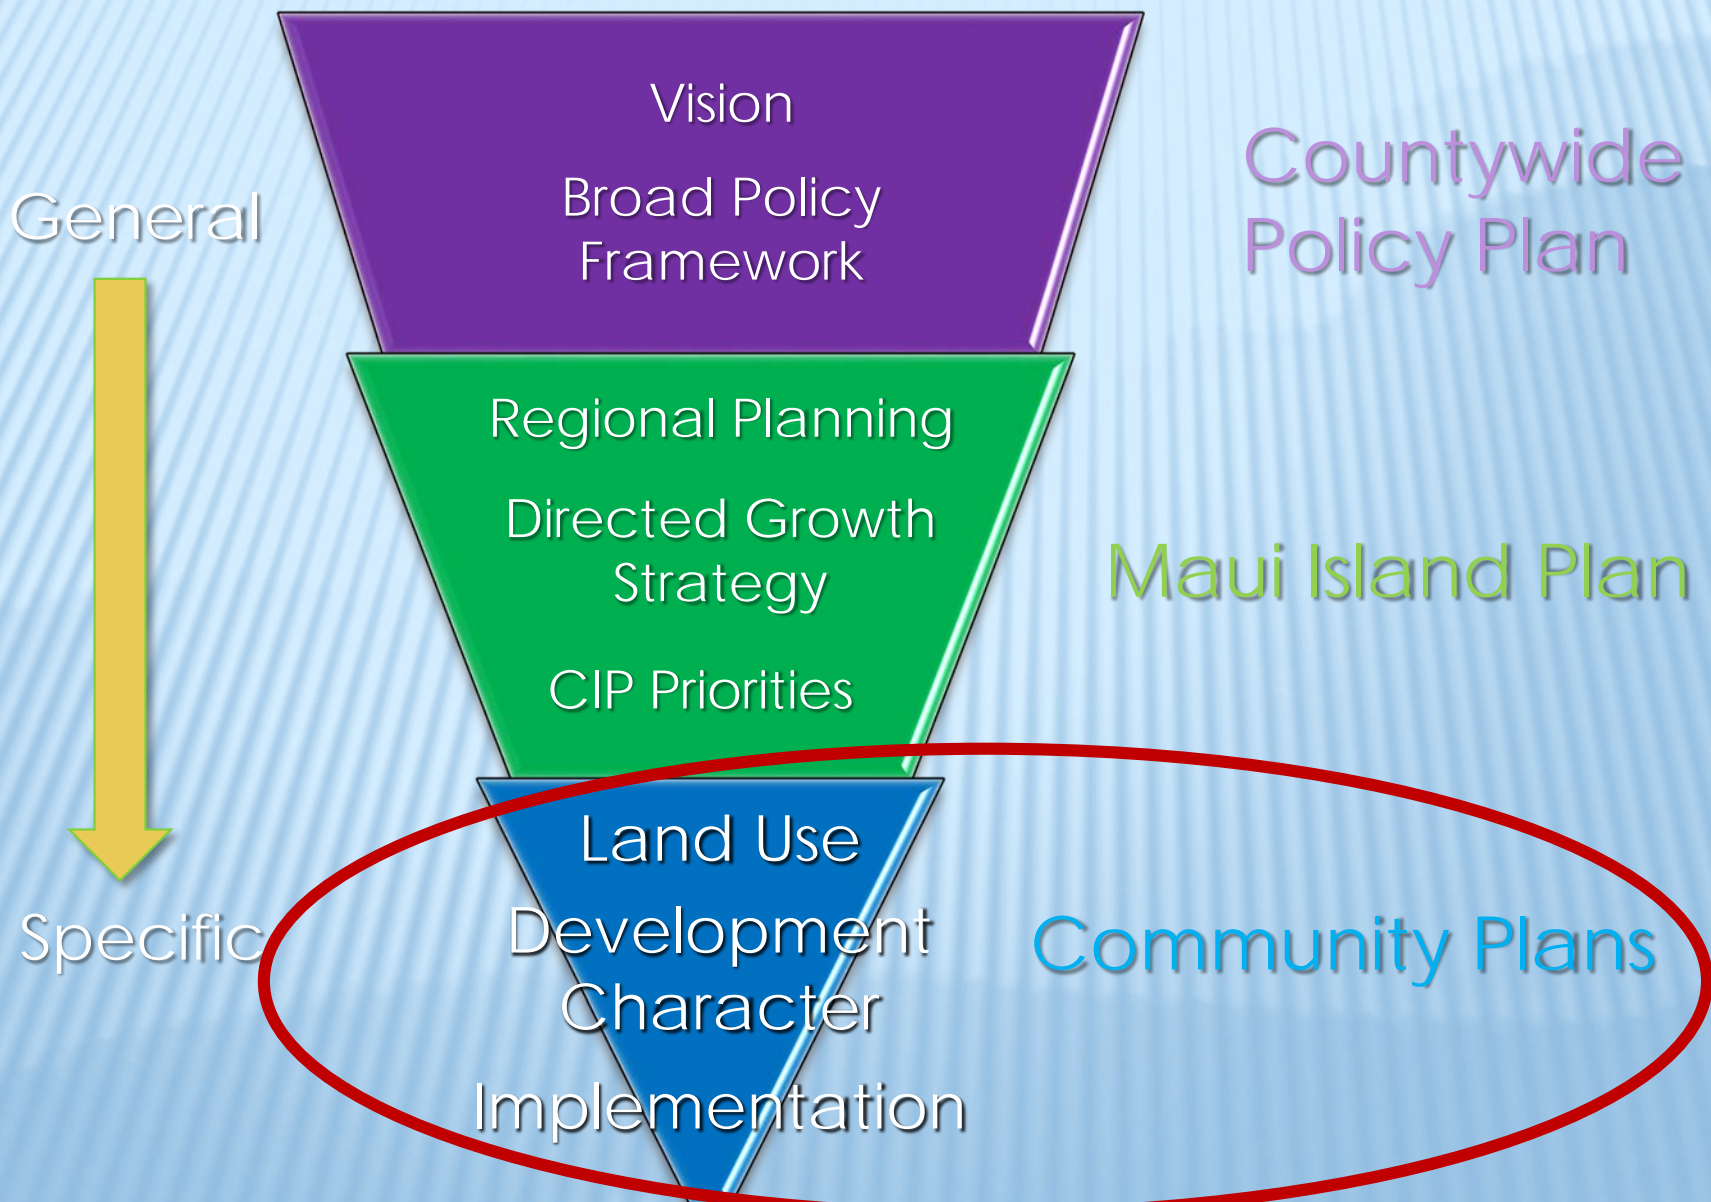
Vision

Broad Policy Framework

Countywide Policy Plan

General

Regional Planning

Directed Growth Strategy

CIP Priorities

Maui Island Plan

Land Use

Development Character

Implementation

Specific

Community Plans